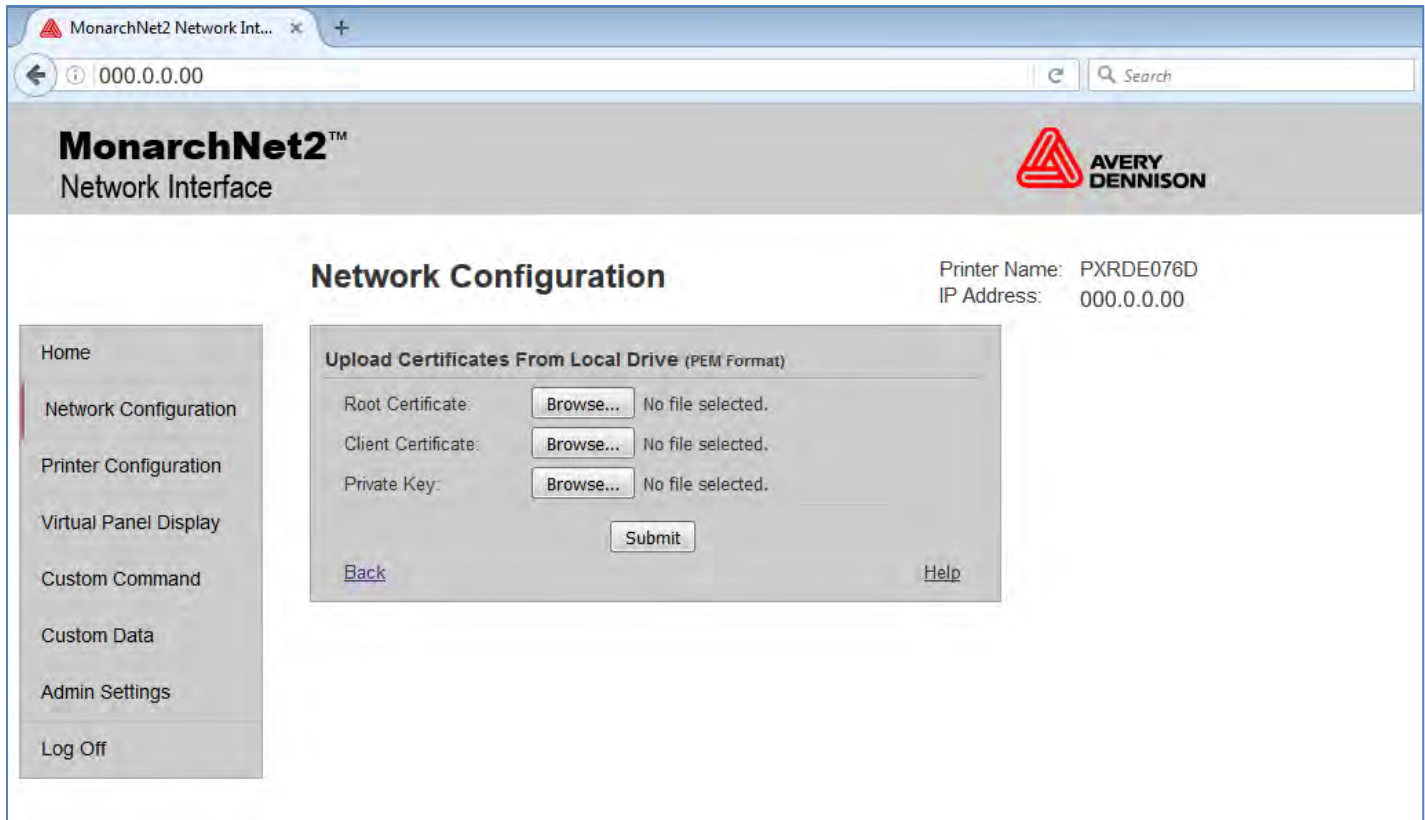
MonarchNet2 Network Int... ×

000.0.0.00

Search

MonarchNet2™
Network Interface

AVERY DENNISON

Network Configuration

Printer Name: PXRDE076D
IP Address: 000.0.0.00

Home

Network Configuration

Printer Configuration

Virtual Panel Display

Custom Command

Custom Data

Admin Settings

Log Off

Upload Certificates From Local Drive (PEM Format)

Root Certificate: Browse... No file selected.

Client Certificate: Browse... No file selected.

Private Key: Browse... No file selected.

Submit

Back

Help